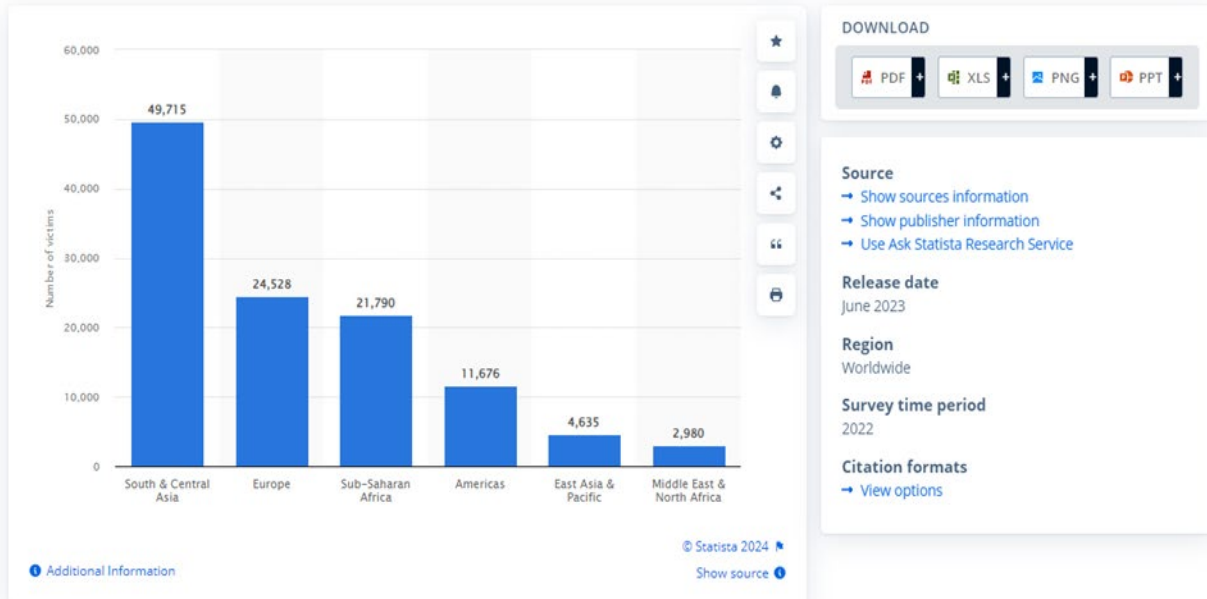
60,000
50,000
40,000
30,000
20,000
10,000
0

Number of victims

49,715
24,528
21,790
11,676
4,635
2,980

South & Central Asia
Europe
Sub-Saharan Africa
Americas
East Asia & Pacific
Middle East & North Africa

© Statista 2024

Additional Information

Show source

DOWNLOAD

PDF +
XLS +
PNG +
PPT +

Source
→ Show sources information
→ Show publisher information
→ Use Ask Statista Research Service

Release date
June 2023

Region
Worldwide

Survey time period
2022

Citation formats
→ View options